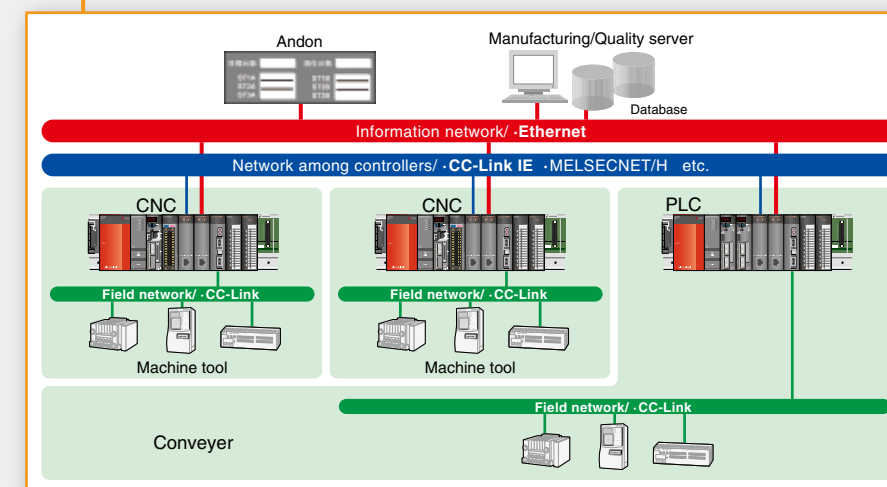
Andon

Manufacturing/Quality server

Database

Information network/ ·Ethernet

Network among controllers/ ·CC-Link IE ·MELSECNET/H etc.

CNC

Field network/ ·CC-Link

Machine tool

CNC

Field network/ ·CC-Link

Machine tool

PLC

Field network/ ·CC-Link

Conveyer